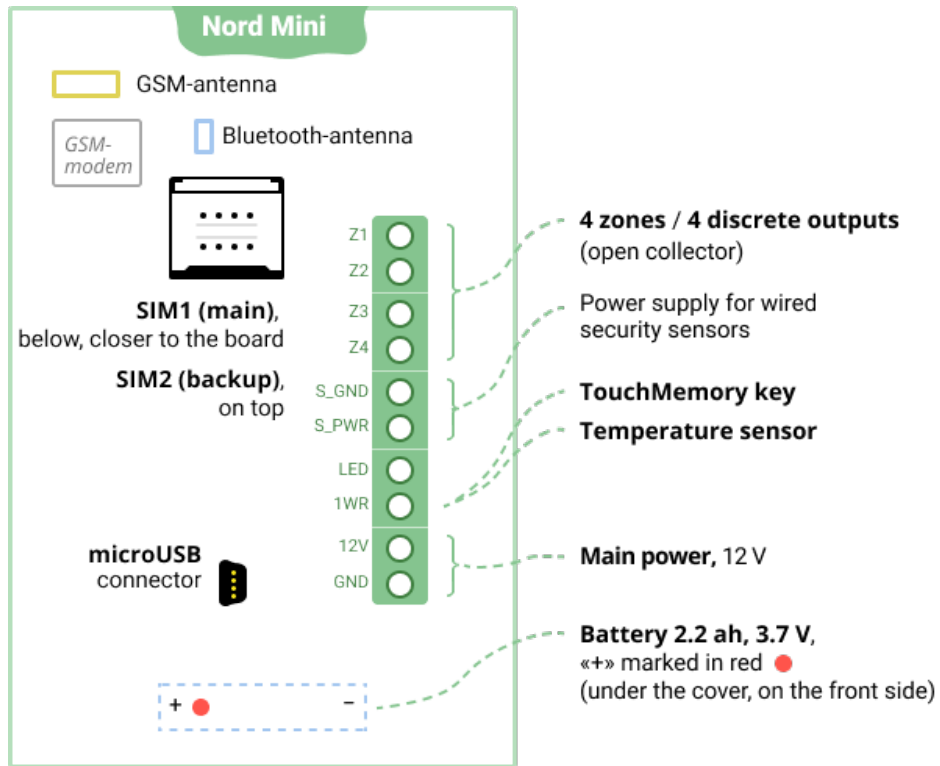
Nord Mini

GSM-antenna

GSM-modem

Bluetooth-antenna

SIM1 (main), below, closer to the board

SIM2 (backup), on top

microUSB connector

Z1
Z2
Z3
Z4
S_GND
S_PWR
LED
1WR
12V
GND

+ −

4 zones / 4 discrete outputs (open collector)

Power supply for wired security sensors

TouchMemory key

Temperature sensor

Main power, 12 V

Battery 2.2 ah, 3.7 V, «+» marked in red (under the cover, on the front side)